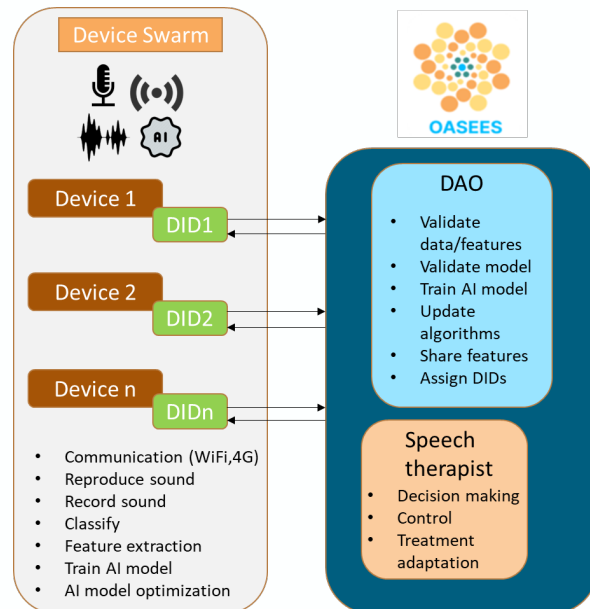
Device Swarm

AI

Device 1
DID1

Device 2
DID2

Device n
DIDn

- Communication (WiFi,4G)
- Reproduce sound
- Record sound
- Classify
- Feature extraction
- Train AI model
- AI model optimization

OASEES

DAO
- Validate data/features
- Validate model
- Train AI model
- Update algorithms
- Share features
- Assign DIDs

Speech therapist
- Decision making
- Control
- Treatment adaptation